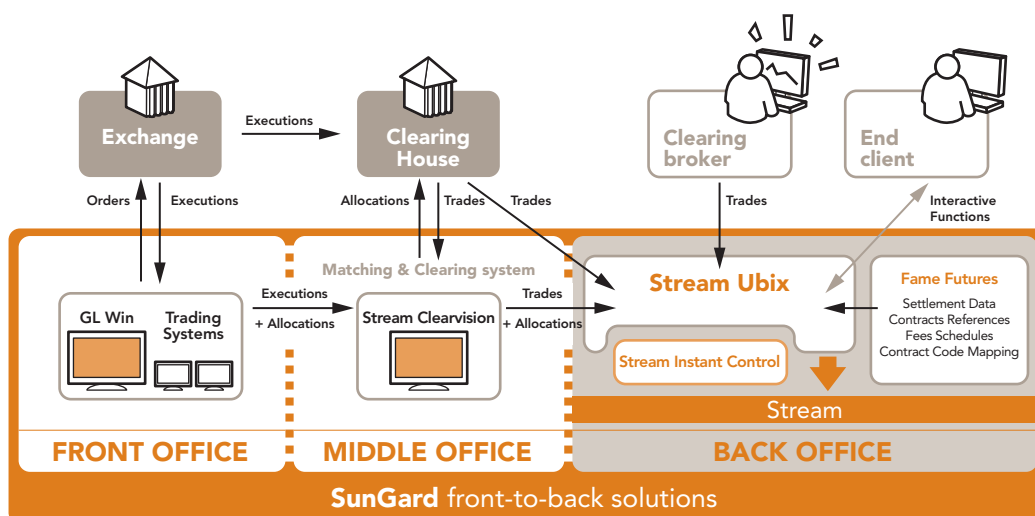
Exchange

Executions

Clearing House

Clearing broker

End client

Orders

Executions

Allocations

Trades

Trades

Trades

Interactive Functions

Matching & Clearing system

GL Win

Trading Systems

Executions

+ Allocations

Stream Clearvision

Trades

+ Allocations

Stream Ubix

Fame Futures

Settlement Data
Contracts References
Fees Schedules
Contract Code Mapping

Stream Instant Control

Stream

FRONT OFFICE

MIDDLE OFFICE

BACK OFFICE

SunGard front-to-back solutions